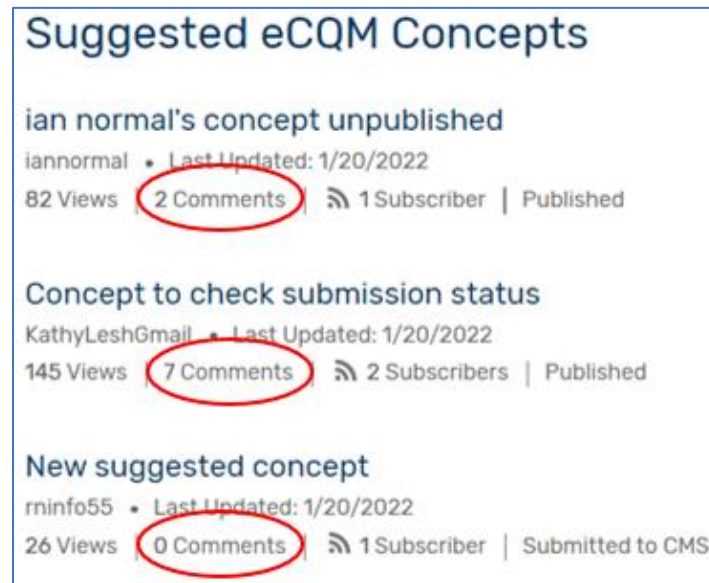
Suggested eCQM Concepts

ian normal's concept unpublished
iannormal • Last Updated: 1/20/2022
82 Views | 2 Comments | 1 Subscriber | Published

Concept to check submission status
KathyLeshGmail • Last Updated: 1/20/2022
145 Views | 7 Comments | 2 Subscribers | Published

New suggested concept
rninfo55 • Last Updated: 1/20/2022
26 Views | 0 Comments | 1 Subscriber | Submitted to CMS